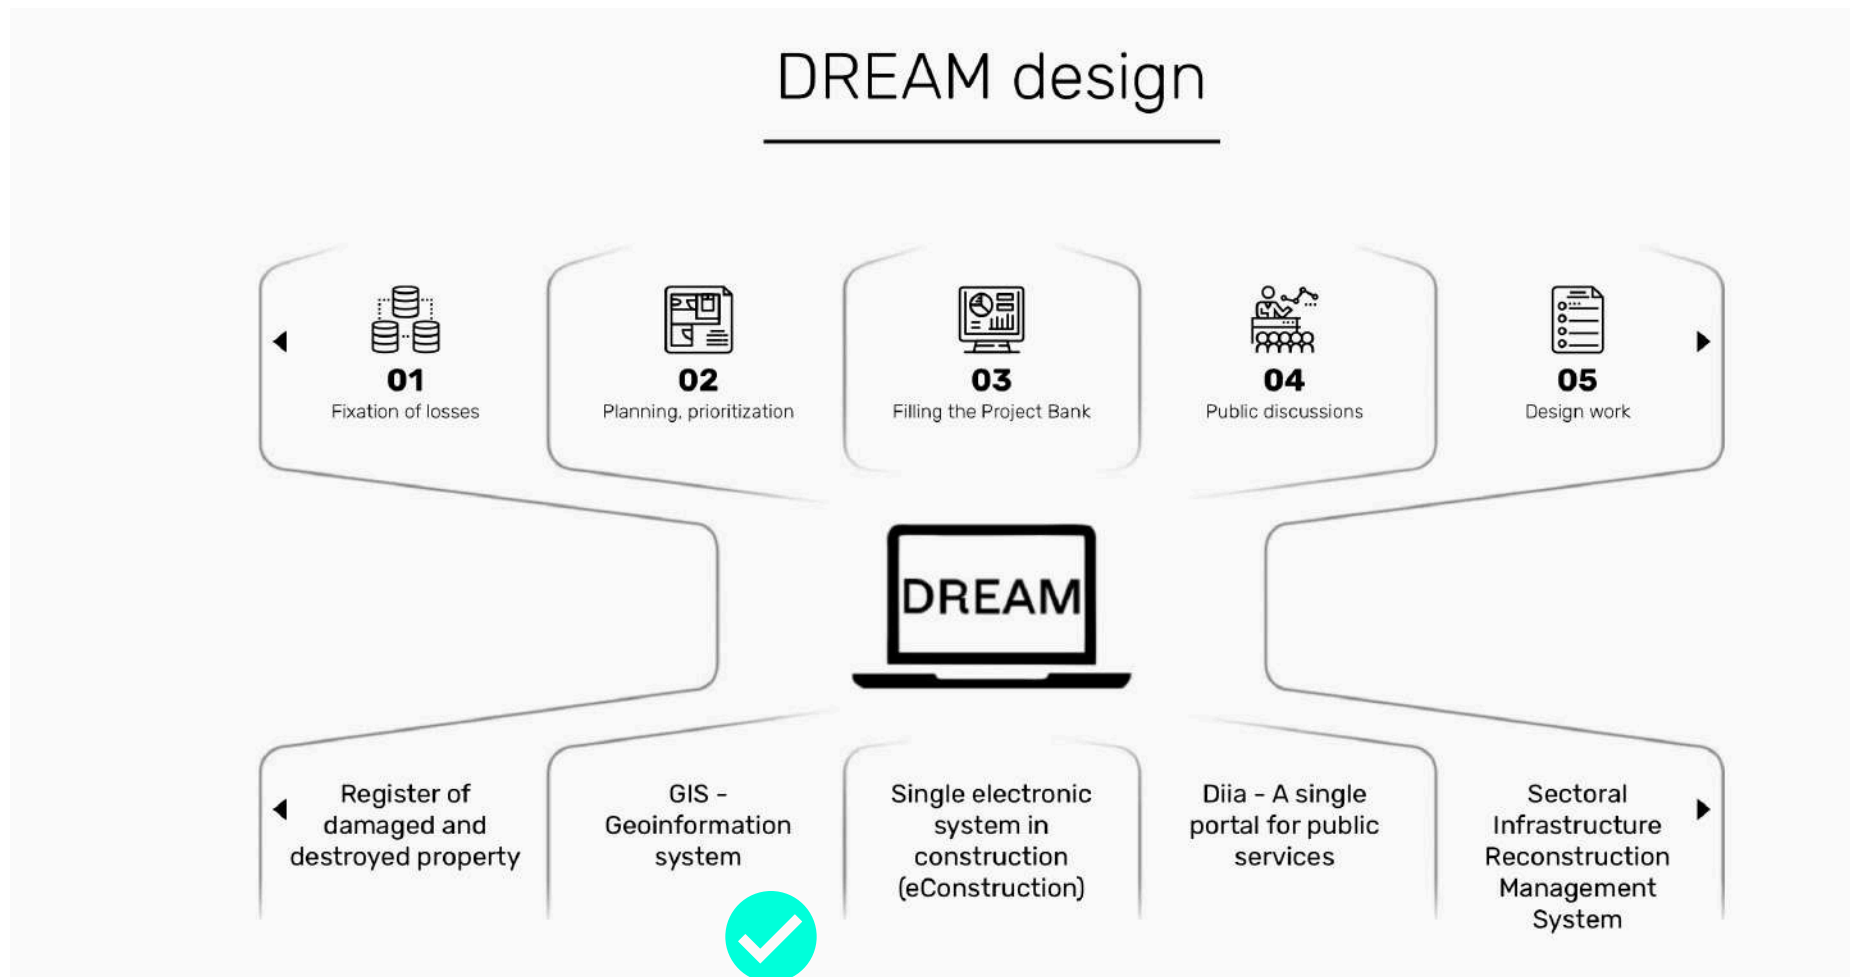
DREAM design

01
Fixation of losses

02
Planning, prioritization

03
Filling the Project Bank

04
Public discussions

05
Design work

DREAM

Register of damaged and destroyed property

GIS - Geoinformation system

Single electronic system in construction (eConstruction)

Diia - A single portal for public services

Sectoral Infrastructure Reconstruction Management System